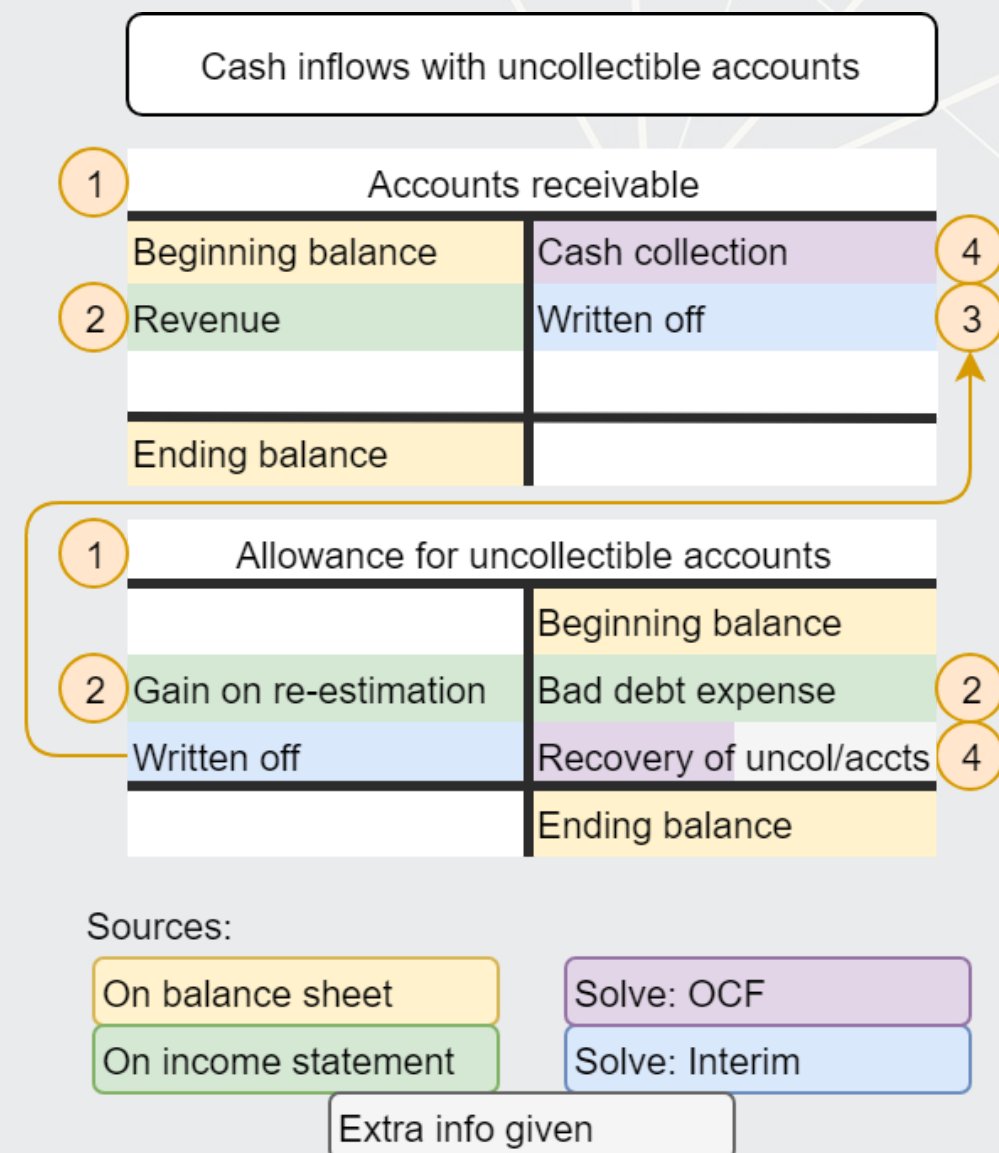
Cash inflows with uncollectible accounts

1 Accounts receivable

| Beginning balance | Cash collection 4 |
|---|---|
| 2 Revenue | Written off 3 |
| | |
| Ending balance | |

1 Allowance for uncollectible accounts

| | Beginning balance |
|---|---|
| 2 Gain on re-estimation | Bad debt expense 2 |
| Written off | Recovery of uncol/accts 4 |
| | Ending balance |

Sources:

On balance sheet

Solve: OCF

On income statement

Solve: Interim

Extra info given